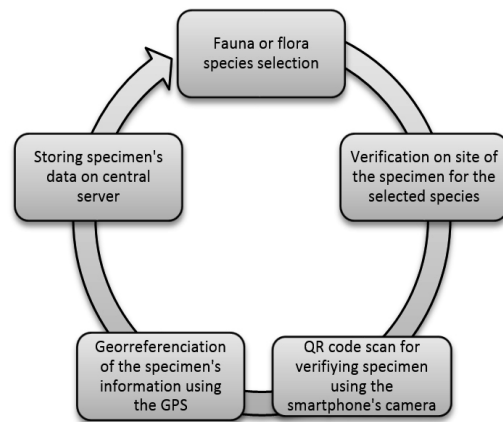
Fauna or flora species selection

Verification on site of the specimen for the selected species

QR code scan for verifiying specimen using the smartphone's camera

Georreferenciation of the specimen's information using the GPS

Storing specimen's data on central server